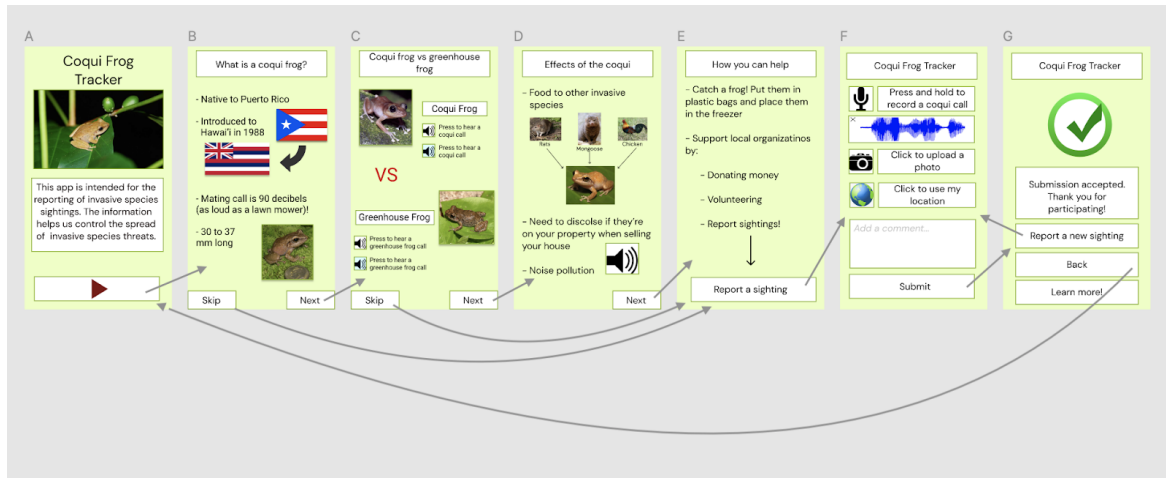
A

Coqui Frog Tracker

This app is intended for the reporting of invasive species sightings. The information helps us control the spread of invasive species threats.

B

What is a coqui frog?

- Native to Puerto Rico

- Introduced to Hawai'i in 1988

- Mating call is 90 decibels (as loud as a lawn mower)!

- 30 to 37 mm long

Skip

Next

C

Coqui frog vs greenhouse frog

Coqui Frog

Press to hear a coqui call

Press to hear a coqui call

VS

Greenhouse Frog

Press to hear a greenhouse frog call

Press to hear a greenhouse frog call

Skip

Next

D

Effects of the coqui

- Food to other invasive species

Rats

Mongoose

Chicken

- Need to discolse if they're on your property when selling your house

- Noise pollution

Next

E

How you can help

- Catch a frog! Put them in plastic bags and place them in the freezer

- Support local organizatinos by:

- Donating money

- Volunteering

- Report sightings!

Report a sighting

F

Coqui Frog Tracker

Press and hold to record a coqui call

Click to upload a photo

Click to use my location

Add a comment...

Submit

G

Coqui Frog Tracker

Submission accepted. Thank you for participating!

Report a new sighting

Back

Learn more!